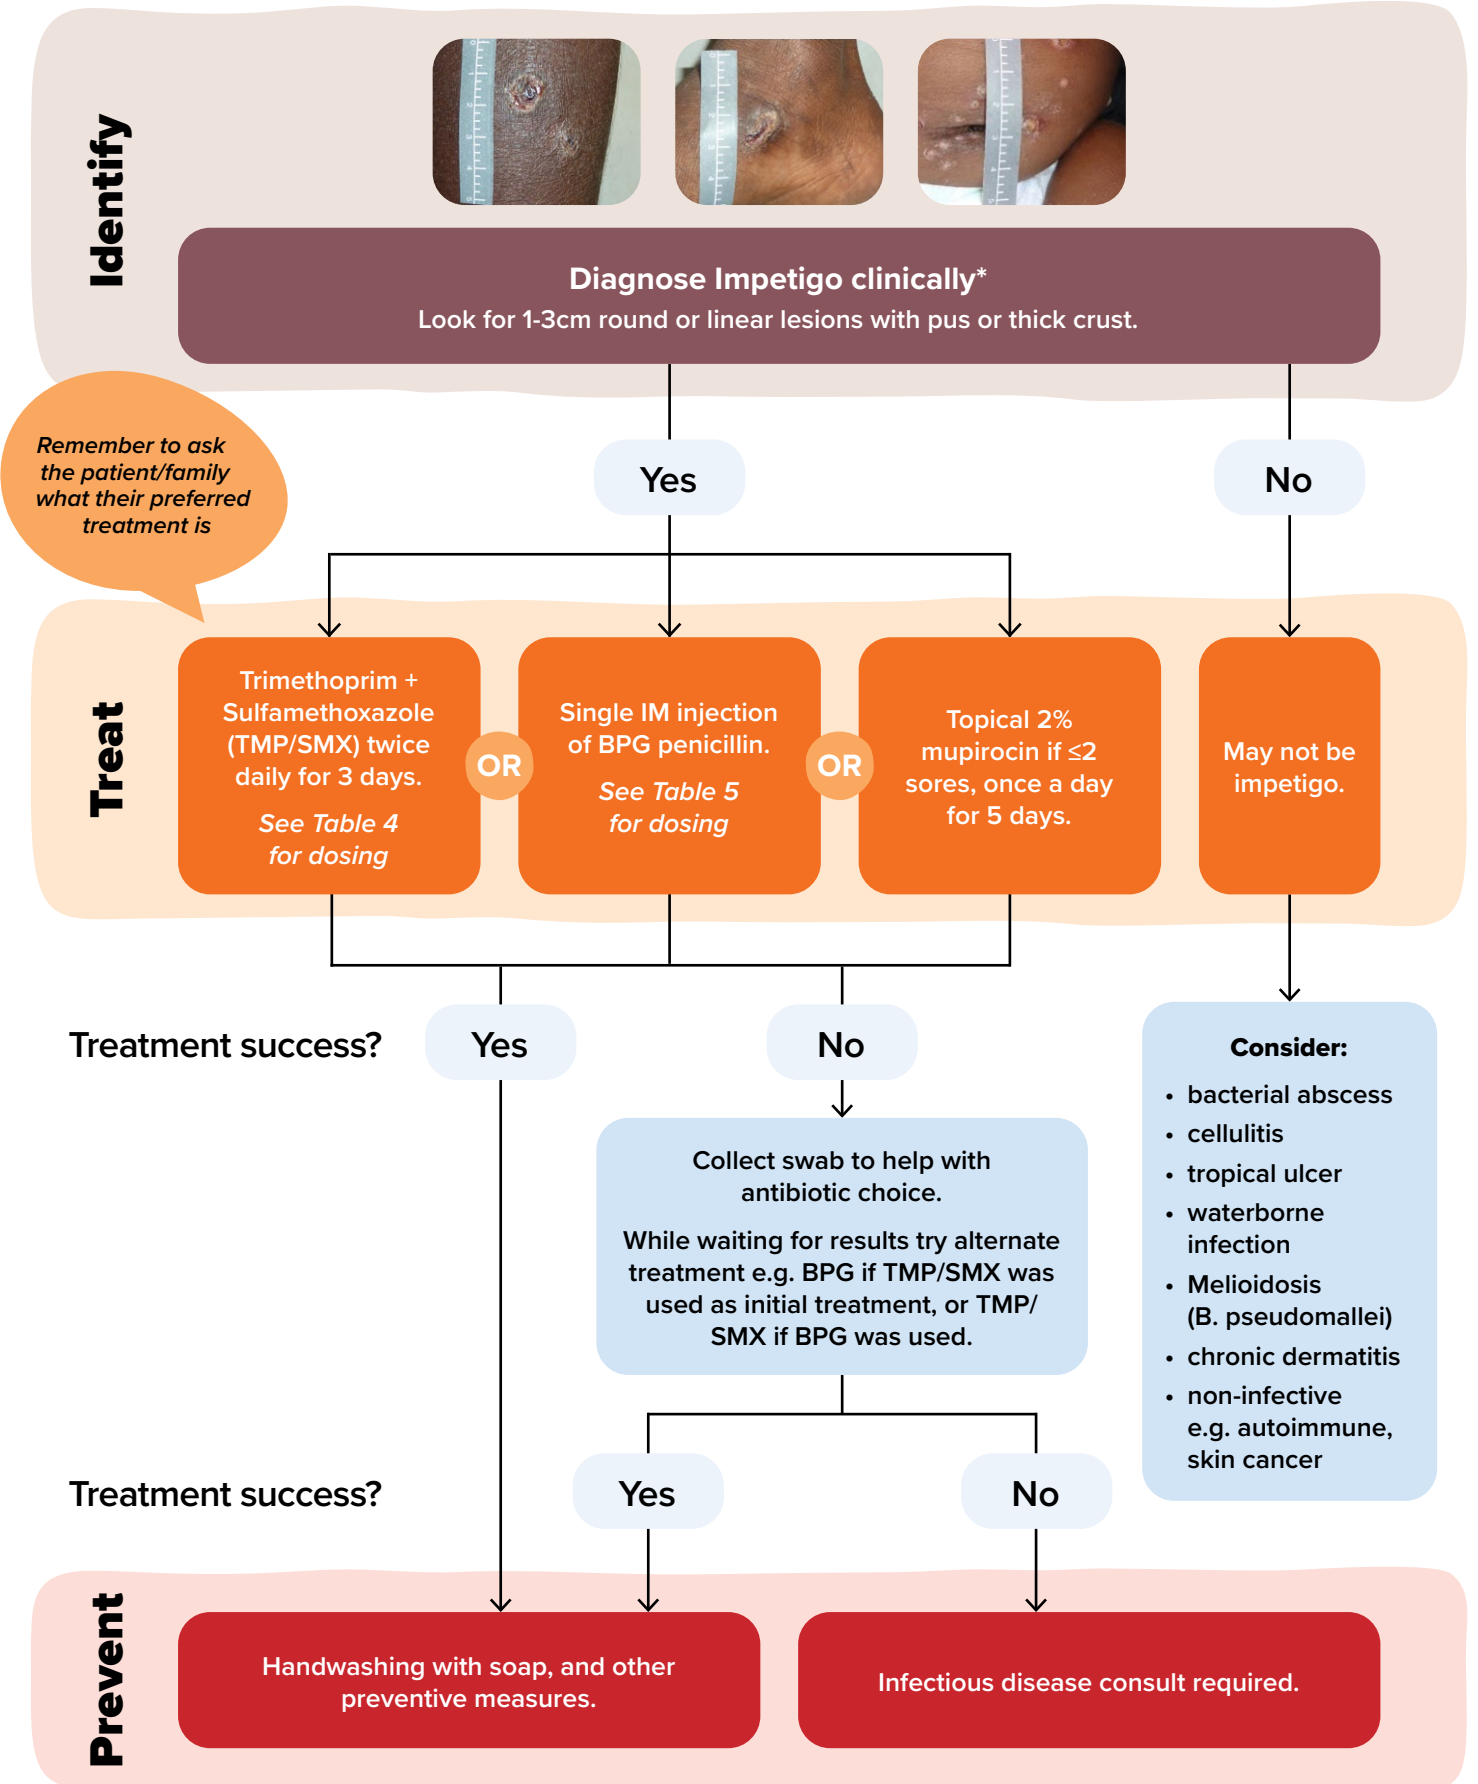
Identify

Diagnose Impetigo clinically*
Look for 1-3cm round or linear lesions with pus or thick crust.

Remember to ask the patient/family what their preferred treatment is

Yes

No

Treat

Trimethoprim + Sulfamethoxazole (TMP/SMX) twice daily for 3 days.
See Table 4 for dosing

OR

Single IM injection of BPG penicillin.
See Table 5 for dosing

OR

Topical 2% mupirocin if ≤2 sores, once a day for 5 days.

May not be impetigo.

Treatment success?

Yes

No

Consider:
• bacterial abscess
• cellulitis
• tropical ulcer
• waterborne infection
• Melioidosis (B. pseudomallei)
• chronic dermatitis
• non-infective e.g. autoimmune, skin cancer

Collect swab to help with antibiotic choice.

While waiting for results try alternate treatment e.g. BPG if TMP/SMX was used as initial treatment, or TMP/SMX if BPG was used.

Treatment success?

Yes

No

Prevent

Handwashing with soap, and other preventive measures.

Infectious disease consult required.